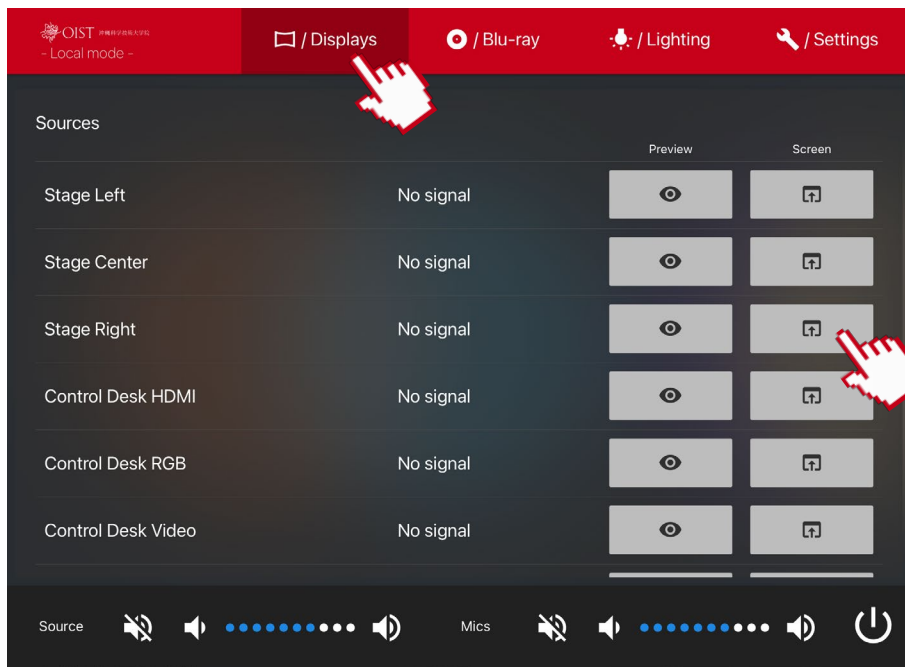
OIST 沖縄科学技術大学院
- Local mode -

/ Displays
/ Blu-ray
/ Lighting
/ Settings

Sources

Preview
Screen

| | | | |
|---|---|---|---|
| Stage Left | No signal | | |
| Stage Center | No signal | | |
| Stage Right | No signal | | |
| Control Desk HDMI | No signal | | |
| Control Desk RGB | No signal | | |
| Control Desk Video | No signal | | |

Source
Mics